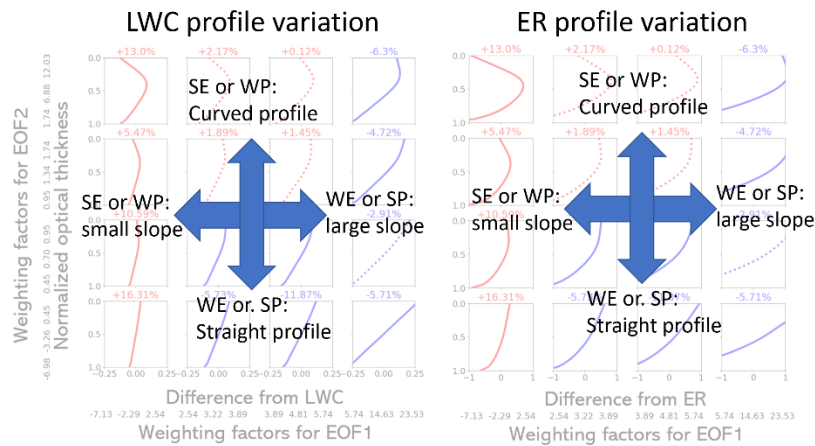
LWC profile variation

ER profile variation

Weighting factors for EOF2
Normalized optical thickness

-6.98 -3.26 0.45 | 0.45 0.70 0.95 | 0.95 1.34 1.74 | 1.74 6.88 12.03

+13.0%
+2.17%
+0.12%
-6.3%
+5.47%
+1.89%
+1.45%
-4.72%
+10.59%
-2.91%
+16.31%
-5.73%
-11.87%
-5.71%

0.0
0.5
1.0

SE or WP:
Curved profile

SE or WP:
small slope

WE or SP:
large slope

WE or. SP:
Straight profile

-0.25 0.00 0.25 -0.25 0.25 -0.25 0.25 -0.25 0.25

Difference from LWC

-7.13 -2.29 2.54 | 2.54 3.22 3.89 | 3.89 4.81 5.74 | 5.74 14.63 23.53

Weighting factors for EOF1

+13.0%
+2.17%
+0.12%
-6.3%
+5.47%
+1.89%
+1.45%
-4.72%
+10.59%
+16.31%
-5.7
-5.71%

0.0
0.5
1.0

SE or WP:
Curved profile

SE or WP:
small slope

WE or SP:
large slope

WE or. SP:
Straight profile

-1 0 1 -1 1 -1 1 -1 1

Difference from ER

-7.13 -2.29 2.54 | 2.54 3.22 3.89 | 3.89 4.81 5.74 | 5.74 14.63 23.53

Weighting factors for EOF1